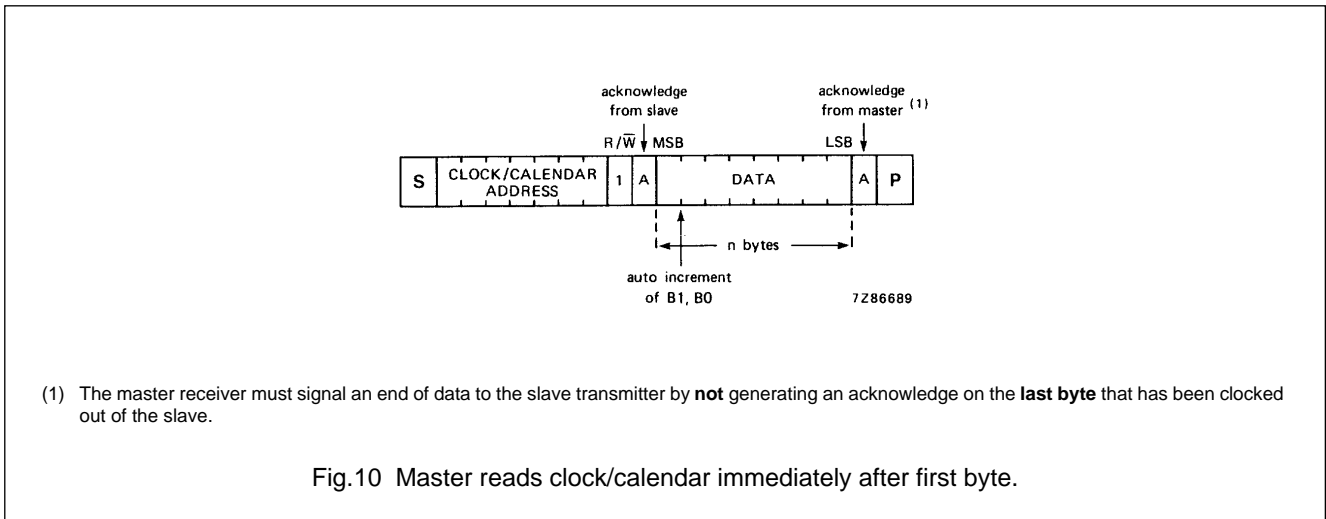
acknowledge from slave

acknowledge from master $^{(1)}$

$R/\overline{W}$ MSB

LSB

| S | CLOCK/CALENDAR ADDRESS | 1 | A | DATA | A | P |
|---|---|---|---|---|---|---|

n bytes

auto increment of B1, B0

7Z86689

(1) The master receiver must signal an end of data to the slave transmitter by **not** generating an acknowledge on the **last byte** that has been clocked out of the slave.

Fig.10 Master reads clock/calendar immediately after first byte.